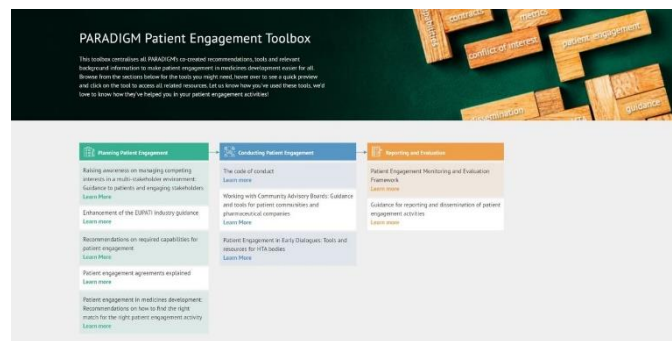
PARADIGM Patient Engagement Toolbox

This toolbox centralises all PARADIGM's co-created recommendations, tools and relevant background information to make patient engagement in medicines development easier for all. Browse from the sections below for the tools you might need, hover over to see a quick preview and click on the tool to access all related resources. Let us know how you've used these tools, we'd love to know how they've helped you in your patient engagement activities!

contracts metrics conflict of interest patient engagement guidance dissemination

Planning Patient Engagement

Raising awareness on managing competing interests in a multi-stakeholder environment: Guidance to patients and engaging stakeholders
Learn More

Enhancement of the EUPATI Industry guidance
Learn more

Recommendations on required capabilities for patient engagement
Learn more

Patient engagement agreements explained
Learn more

Patient engagement in medicines development: Recommendations on how to find the right match for the right patient engagement activity
Learn more

Conducting Patient Engagement

The code of conduct
Learn more

Working with Community Advisory Boards: Guidance and tools for patient communities and pharmaceutical companies
Learn More

Patient Engagement in Early Dialogues: Tools and resources for HTA bodies
Learn More

Reporting and Evaluation

Patient Engagement Monitoring and Evaluation Framework
Learn more

Guidance for reporting and dissemination of patient engagement activities
Learn more